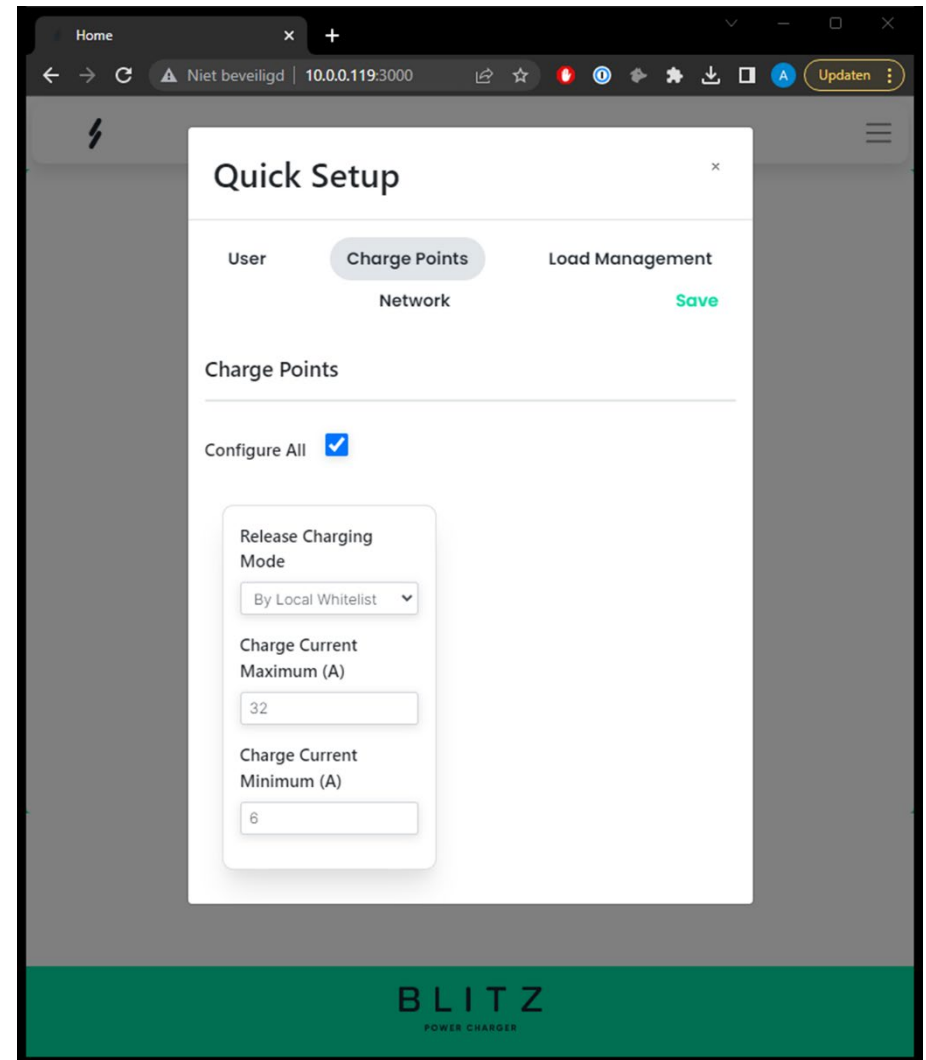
Home ×

Niet beveiligd | 10.0.0.119:3000

A Updaten

Quick Setup ×

User Charge Points Load Management

Network Save

Charge Points

Configure All

Release Charging Mode

By Local Whitelist

Charge Current Maximum (A)

32

Charge Current Minimum (A)

6

BLITZ
POWER CHARGER